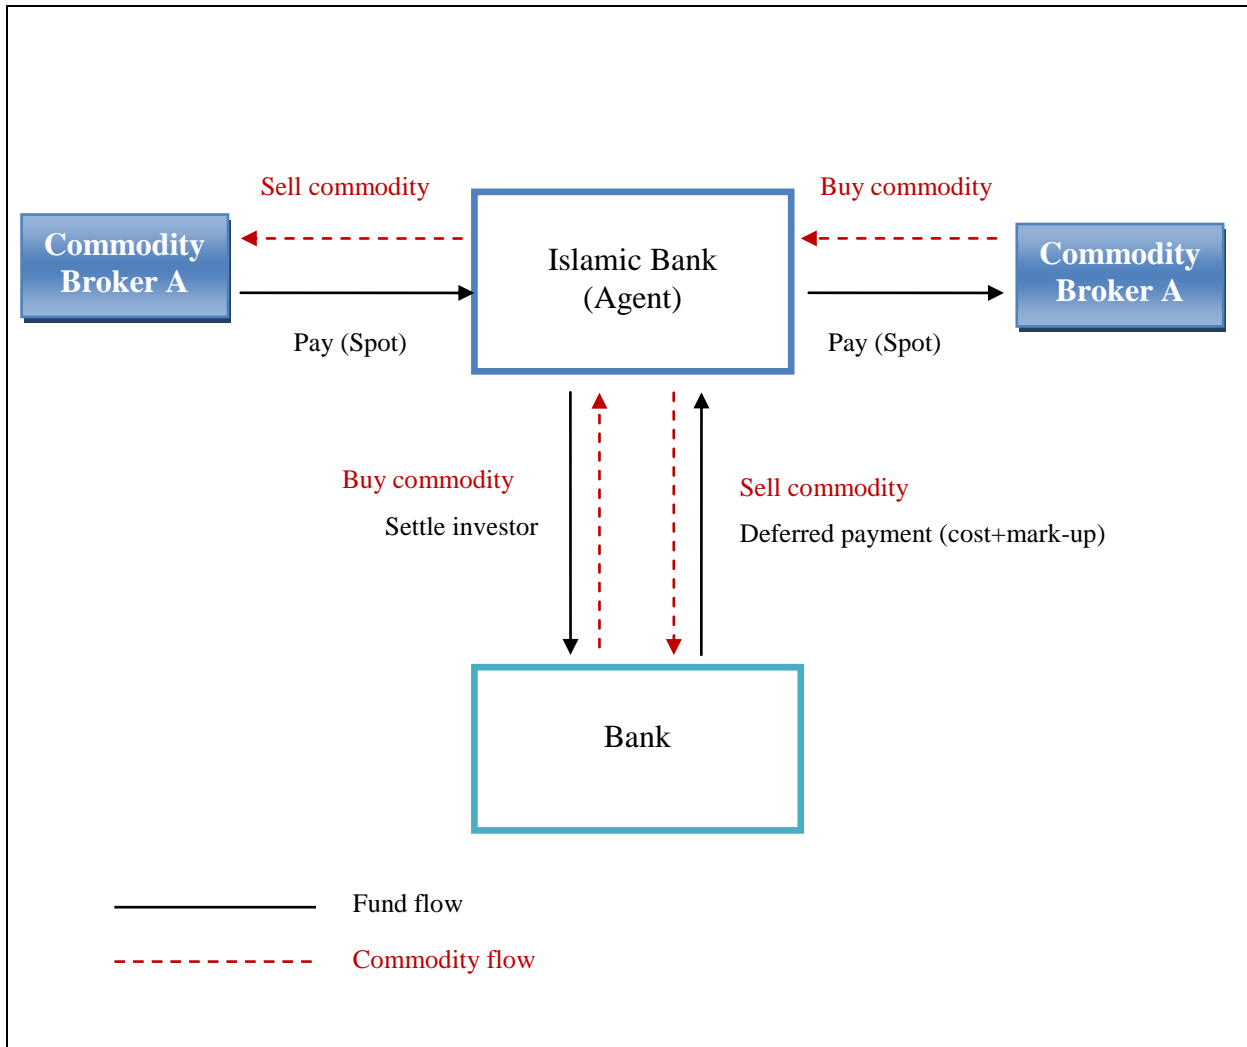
Sell commodity

Buy commodity

Commodity Broker A

Islamic Bank (Agent)

Commodity Broker A

Pay (Spot)

Pay (Spot)

Buy commodity

Settle investor

Sell commodity

Deferred payment (cost+mark-up)

Bank

Fund flow

Commodity flow